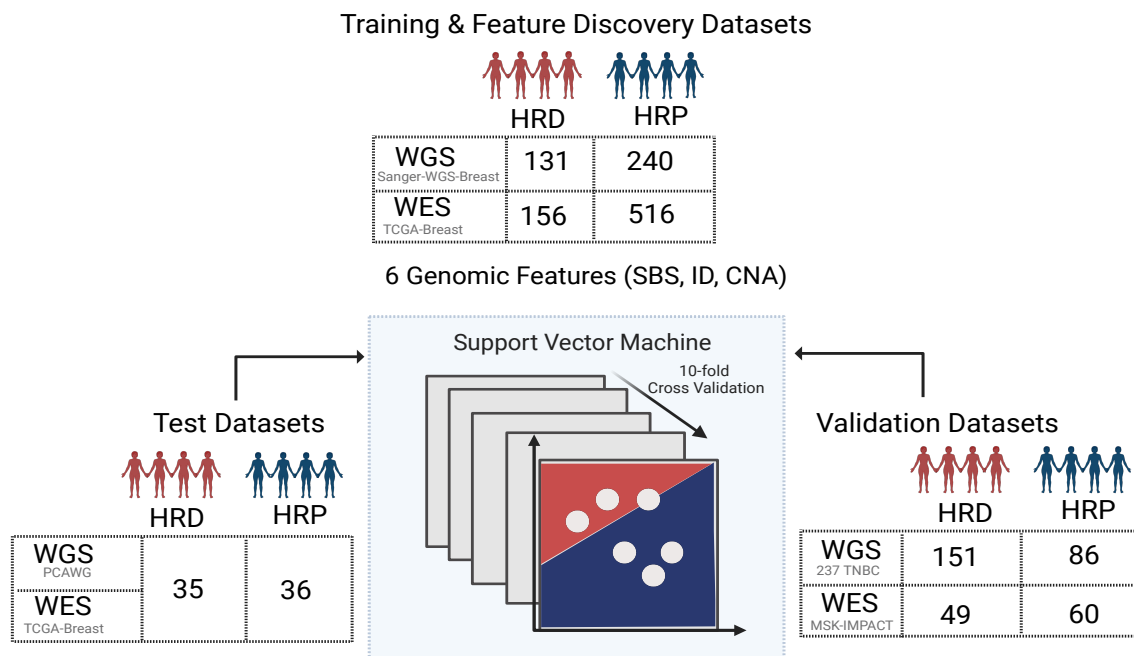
Training & Feature Discovery Datasets

HRD HRP

| | HRD | HRP |
|---|---|---|
| WGS Sanger-WGS-Breast | 131 | 240 |
| WES TCGA-Breast | 156 | 516 |

6 Genomic Features (SBS, ID, CNA)

Support Vector Machine

10-fold Cross Validation

Test Datasets

HRD HRP

| | HRD | HRP |
|---|---|---|
| WGS PCAWG | 35 | 36 |
| WES TCGA-Breast | | |

Validation Datasets

HRD HRP

| | HRD | HRP |
|---|---|---|
| WGS 237 TNBC | 151 | 86 |
| WES MSK-IMPACT | 49 | 60 |